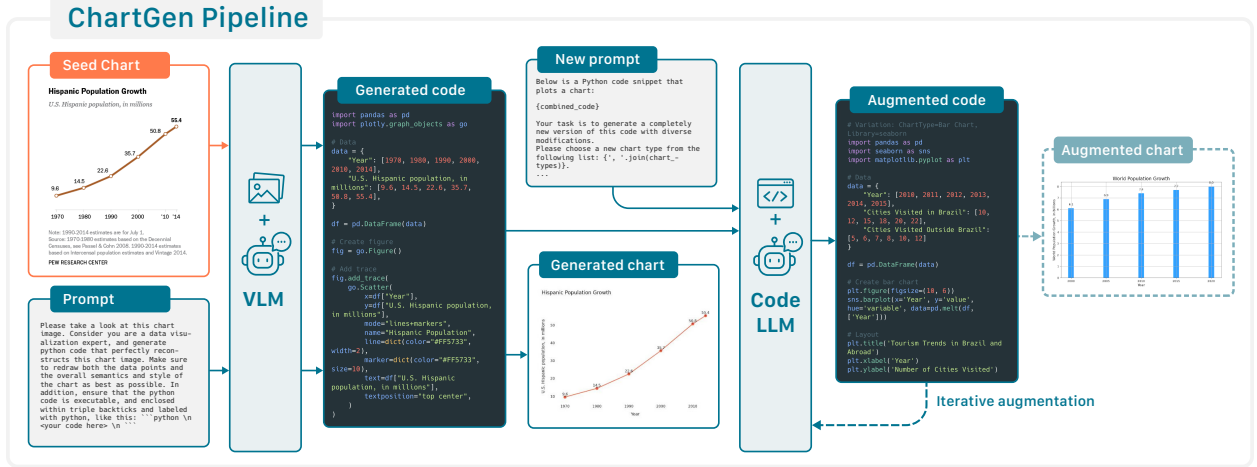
ChartGen Pipeline

Seed Chart

Hispanic Population Growth

U.S. Hispanic population, in millions

9.6
14.5
22.6
35.7
50.8
55.4

1970 1980 1990 2000 '10 '14

Note: 1990-2014 estimates are for July 1.
Source: 1970-1980 estimates based on the Decennial Censuses, see Passel & Cohn 2008; 1990-2014 estimates based on intercensal population estimates and Vintage 2014.
PEW RESEARCH CENTER

Prompt

Please take a look at this chart image. Consider you are a data visualization expert, and generate python code that perfectly reconstructs this chart image. Make sure to redraw both the data points and the overall semantics and style of the chart as best as possible. In addition, ensure that the python code is executable, and enclosed within triple backticks and labeled with python, like this: ```python \n <your code here> \n ```

+

VLM

Generated code

import pandas as pd
import plotly.graph_objects as go

# Data
data = {
    "Year": [1970, 1980, 1990, 2000, 2010, 2014],
    "U.S. Hispanic population, in millions": [9.6, 14.5, 22.6, 35.7, 50.8, 55.4]
}

df = pd.DataFrame(data)

# Create figure
fig = go.Figure()

# Add trace
fig.add_trace(
    go.Scatter(
        x=df["Year"],
        y=df["U.S. Hispanic population, in millions"],
        mode="lines+markers",
        name="Hispanic Population",
        line=dict(color="#FF5733", width=2),
        marker=dict(color="#FF5733", size=10),
        text=df["U.S. Hispanic population, in millions"],
        textposition="top center",
    )
)

New prompt

Below is a Python code snippet that plots a chart:

{combined_code}

Your task is to generate a completely new version of this code with diverse modifications.
Please choose a new chart type from the following list: {', '.join(chart_types)}.
...

Generated chart

Hispanic Population Growth

U.S. Hispanic population, in millions

Year

+

Code LLM

Augmented code

# Variation: ChartType=Bar Chart, Library=seaborn
import pandas as pd
import seaborn as sns
import matplotlib.pyplot as plt

# Data
data = {
    "Year": [2010, 2011, 2012, 2013, 2014, 2015],
    "Cities Visited in Brazil": [10, 12, 15, 18, 20, 22],
    "Cities Visited Outside Brazil": [5, 6, 7, 8, 10, 12]
}

df = pd.DataFrame(data)

# Create bar chart
plt.figure(figsize=(10, 6))
sns.barplot(x='Year', y='value', hue='variable', data=pd.melt(df, ['Year']))

# Layout
plt.title('Tourism Trends in Brazil and Abroad')
plt.xlabel('Year')
plt.ylabel('Number of Cities Visited')

Augmented chart

World Population Growth

Iterative augmentation